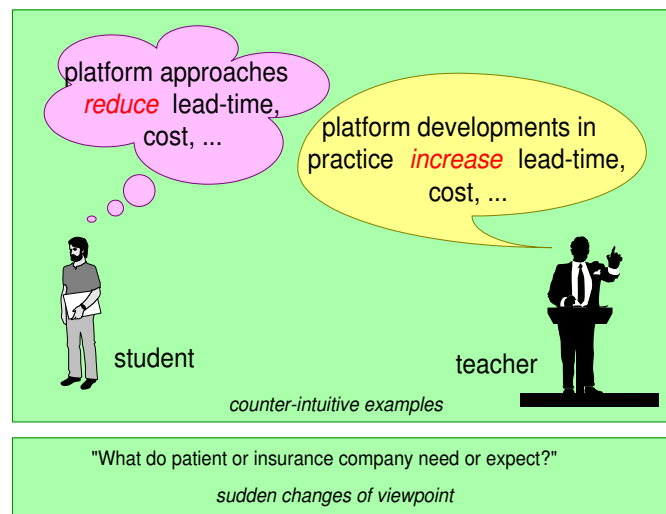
platform approaches *reduce* lead-time, cost, ...

platform developments in practice *increase* lead-time, cost, ...

student

teacher

*counter-intuitive examples*

"What do patient or insurance company need or expect?"

*sudden changes of viewpoint*